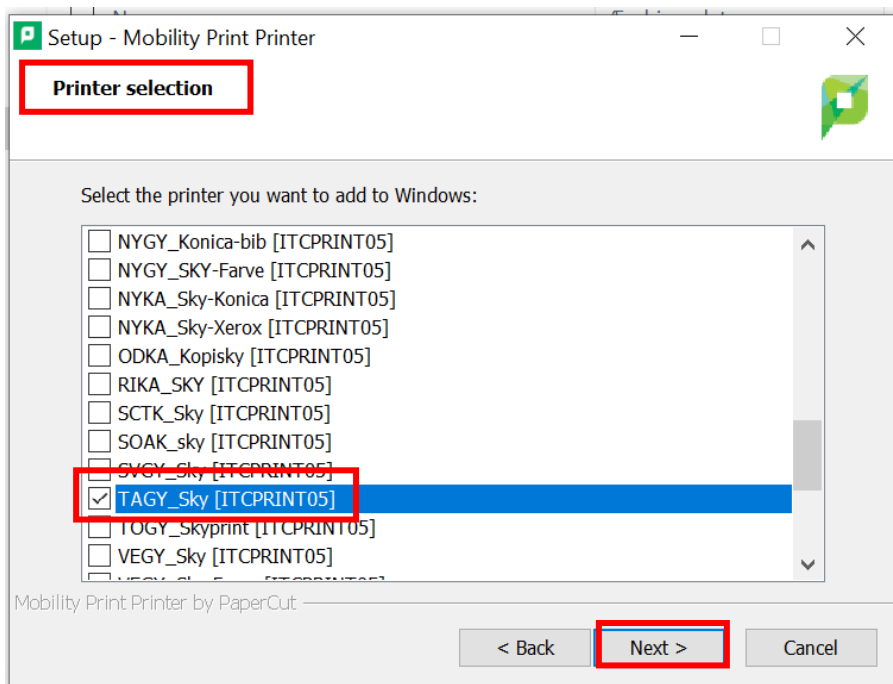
Setup - Mobility Print Printer

Printer selection

Select the printer you want to add to Windows:

NYGY_Konica-bib [ITCPRINT05]
NYGY_SKY-Farve [ITCPRINT05]
NYKA_Sky-Konica [ITCPRINT05]
NYKA_Sky-Xerox [ITCPRINT05]
ODKA_Kopisky [ITCPRINT05]
RIKA_SKY [ITCPRINT05]
SCTK_Sky [ITCPRINT05]
SOAK_sky [ITCPRINT05]
SVGY_Sky [ITCPRINT05]
TAGY_Sky [ITCPRINT05]
TOGY_Skyprint [ITCPRINT05]
VEGY_Sky [ITCPRINT05]
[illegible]

Mobility Print Printer by PaperCut

< Back
Next >
Cancel